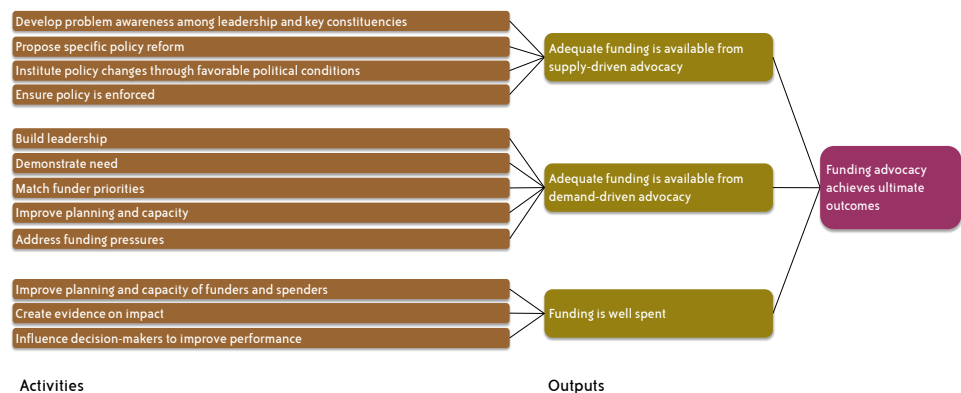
Develop problem awareness among leadership and key constituencies
Propose specific policy reform
Institute policy changes through favorable political conditions
Ensure policy is enforced

Adequate funding is available from supply-driven advocacy

Build leadership
Demonstrate need
Match funder priorities
Improve planning and capacity
Address funding pressures

Adequate funding is available from demand-driven advocacy

Funding advocacy achieves ultimate outcomes

Improve planning and capacity of funders and spenders
Create evidence on impact
Influence decision-makers to improve performance

Funding is well spent

Activities

Outputs